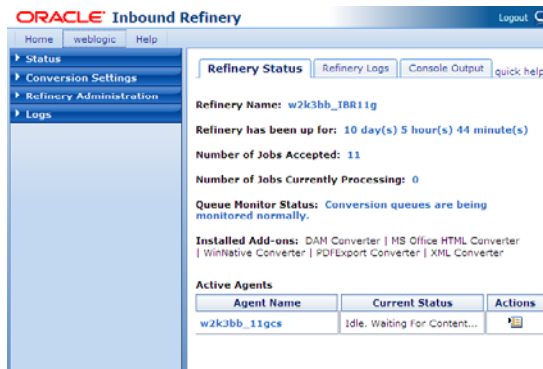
ORACLE Inbound Refinery

Logout

Home | weblogic | Help

Status

Conversion Settings

Refinery Administration

Logs

Refinery Status | Refinery Logs | Console Output | quick help

Refinery Name: w2k3bb_IBR11g

Refinery has been up for: 10 day(s) 5 hour(s) 44 minute(s)

Number of Jobs Accepted: 11

Number of Jobs Currently Processing: 0

Queue Monitor Status: Conversion queues are being monitored normally.

Installed Add-ons: DAM Converter | MS Office HTML Converter | WinNative Converter | PDFExport Converter | XML Converter

Active Agents

| Agent Name | Current Status | Actions |
|---|---|---|
| w2k3bb_11gcs | Idle. Waiting For Content... | |